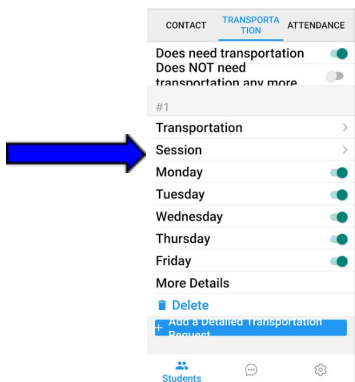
CONTACT TRANSPORTATION ATTENDANCE

Does need transportation

Does NOT need transportation any more

#1

Transportation

Session

Monday

Tuesday

Wednesday

Thursday

Friday

More Details

Delete

+ Add a Detailed Transportation Request

Students